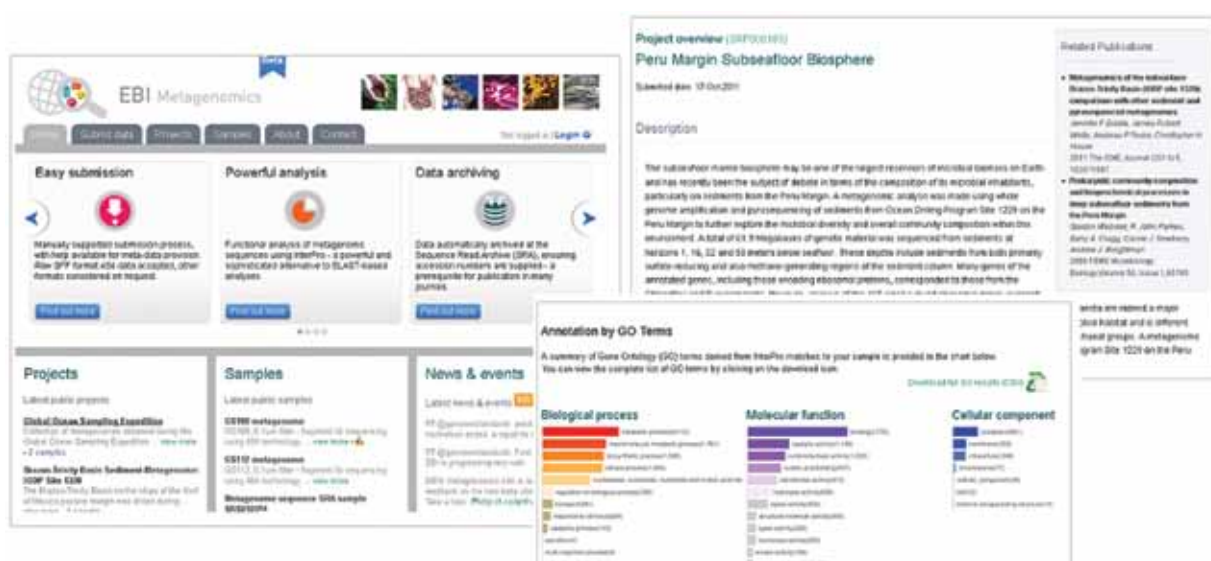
EBI Metagenomics

beta

Home Submit data Projects Samples About Contact

Not logged in | Login

Easy submission

Manually supported submission process, with help available for meta-data provision. Raw SFF format and data accepted, other formats considered on request.

Find out more

Powerful analysis

Functional analysis of metagenomic sequences using InterPro - a powerful and sophisticated alternative to BLAST-based analyses.

Find out more

Data archiving

Data automatically archived at the Sequence Read Archive (SRA), ensuring accession numbers are supplied - a prerequisite for publication in many journals.

Find out more

Projects

Latest public projects

Global Ocean Sampling Expedition

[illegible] ... view more

Guaymas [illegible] Basin Sediment Metagenome: IODP Site 1228

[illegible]

Samples

Latest public samples

GS108 metagenome

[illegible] ... view more

GS112 metagenome

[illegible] ... view more

Metagenome sequence 16th sample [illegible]

News & events

Latest news & events

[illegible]

Project overview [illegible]

Peru Margin Subseafloor Biosphere

Submitted date: 17-Oct-2011

Description

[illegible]

Related Publications

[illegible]

Annotation by GO Terms

A summary of Gene Ontology (GO) terms derived from InterPro matches to your sample is provided in the chart below. You can view the complete list of GO terms by clicking on the download icon.

Download full GO results (CSV)

Biological process

Molecular function

Cellular component

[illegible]